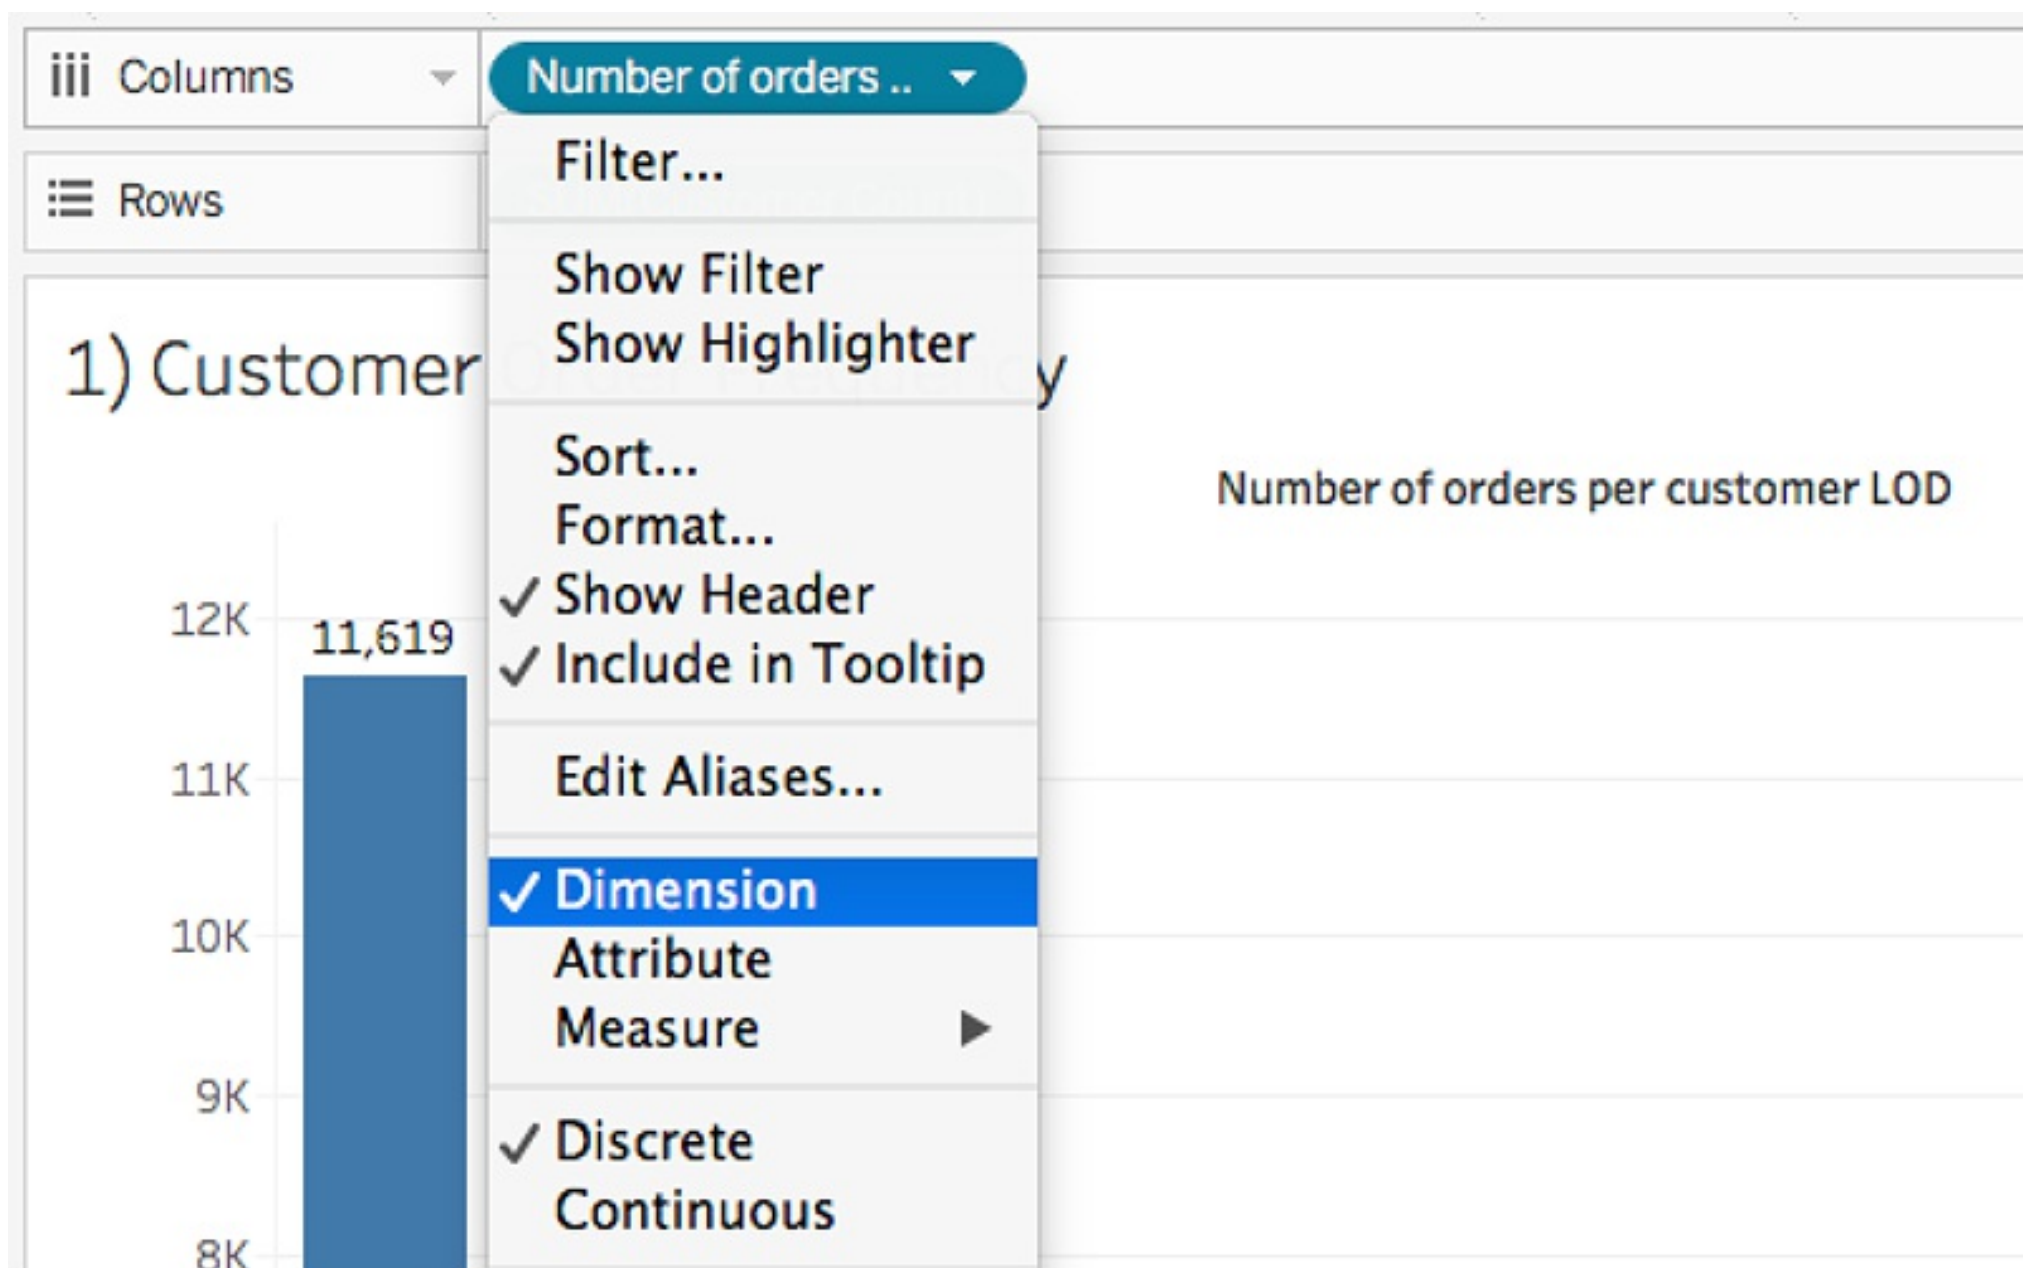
Columns

Number of orders ..

Rows

Filter...

Show Filter
Show Highlighter

Sort...
Format...
✓ Show Header
✓ Include in Tooltip

Edit Aliases...

✓ Dimension
Attribute
Measure

✓ Discrete
Continuous

1) Customer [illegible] y

Number of orders per customer LOD

12K
11,619
11K
10K
9K
8K